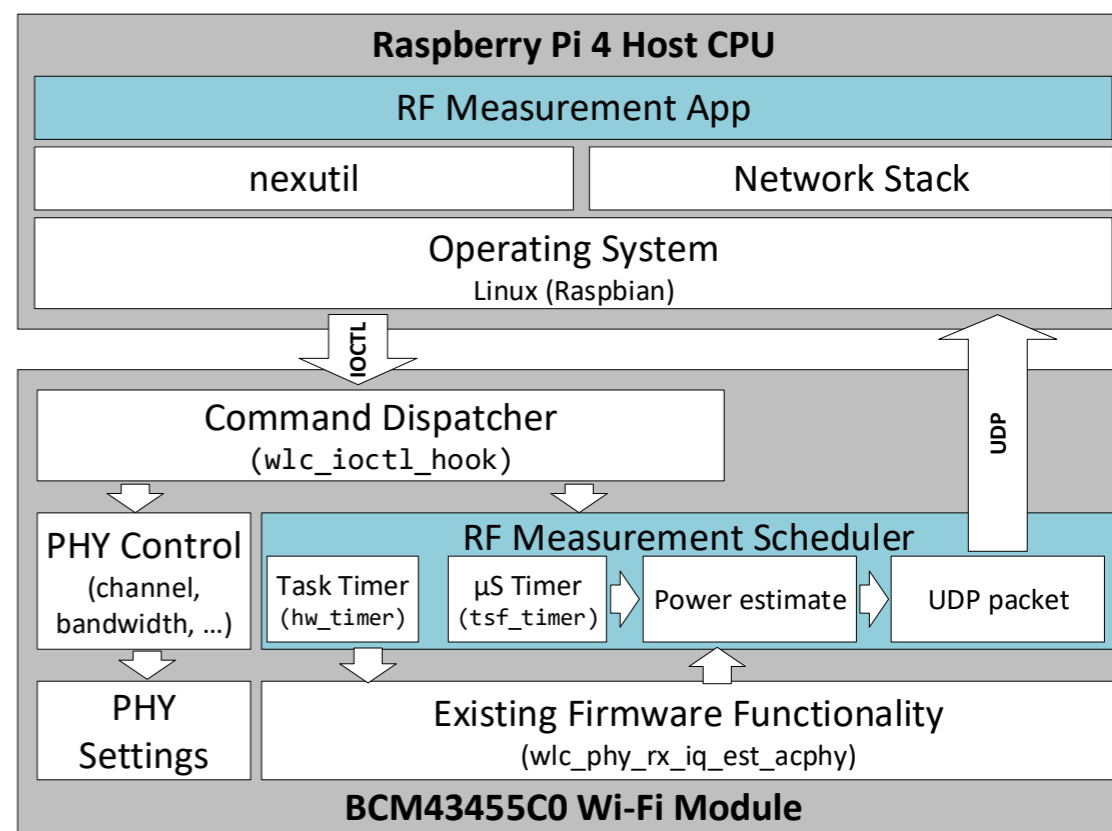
Raspberry Pi 4 Host CPU

RF Measurement App

nexutil

Network Stack

Operating System
Linux (Raspbian)

IOCTL

UDP

Command Dispatcher
(wlc_ioctl_hook)

PHY Control
(channel, bandwidth, …)

RF Measurement Scheduler

Task Timer
(hw_timer)

µS Timer
(tsf_timer)

Power estimate

UDP packet

PHY Settings

Existing Firmware Functionality
(wlc_phy_rx_iq_est_acphy)

BCM43455C0 Wi-Fi Module